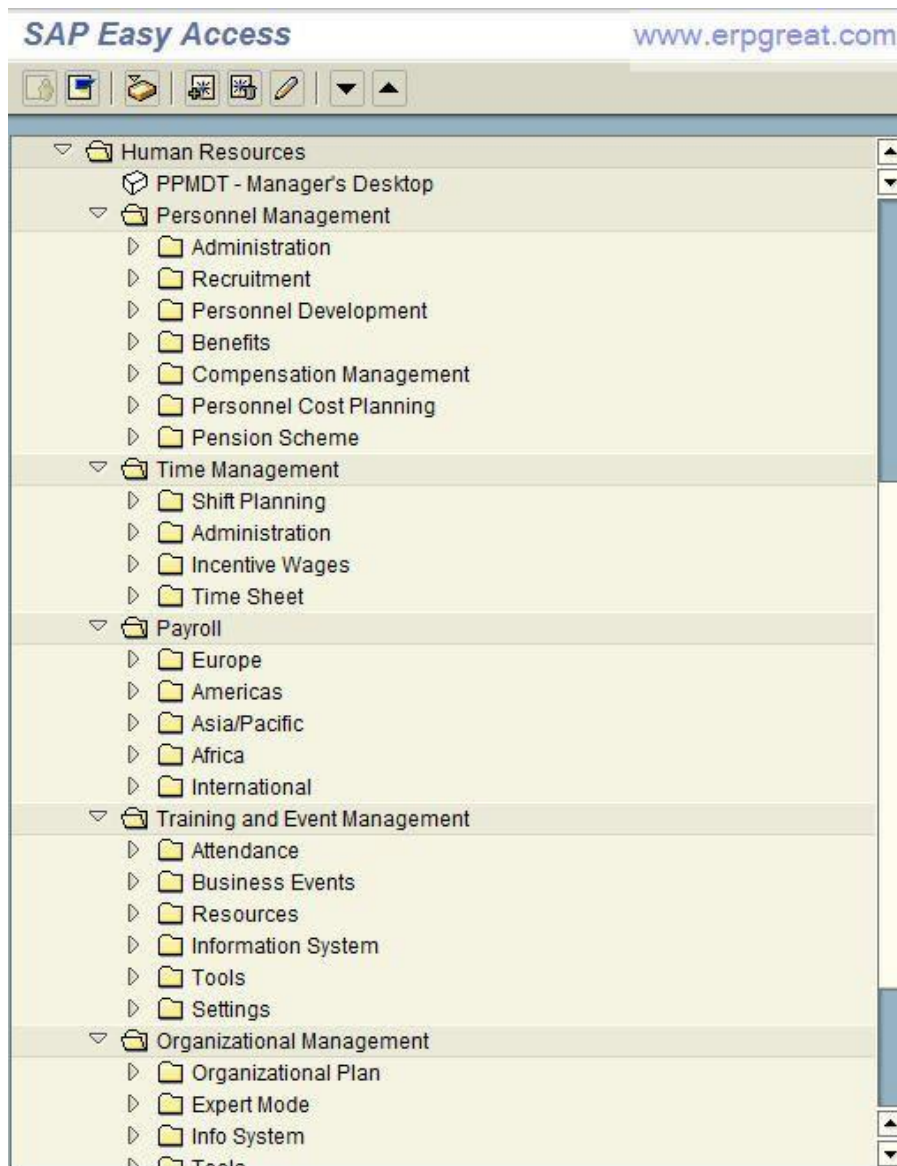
SAP Easy Access

www.erpgreat.com

Human Resources
PPMDT - Manager's Desktop
Personnel Management
Administration
Recruitment
Personnel Development
Benefits
Compensation Management
Personnel Cost Planning
Pension Scheme
Time Management
Shift Planning
Administration
Incentive Wages
Time Sheet
Payroll
Europe
Americas
Asia/Pacific
Africa
International
Training and Event Management
Attendance
Business Events
Resources
Information System
Tools
Settings
Organizational Management
Organizational Plan
Expert Mode
Info System
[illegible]